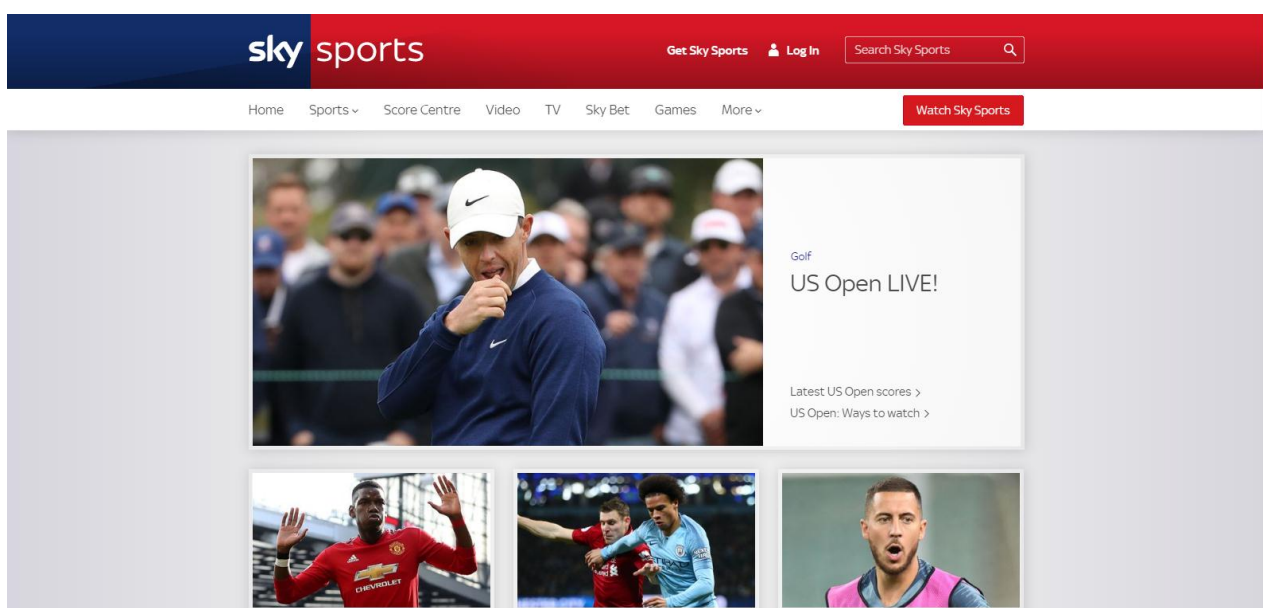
sky sports

Get Sky Sports Log In Search Sky Sports

Home Sports Score Centre Video TV Sky Bet Games More Watch Sky Sports

Golf

US Open LIVE!

Latest US Open scores >

US Open: Ways to watch >

CHEVROLET